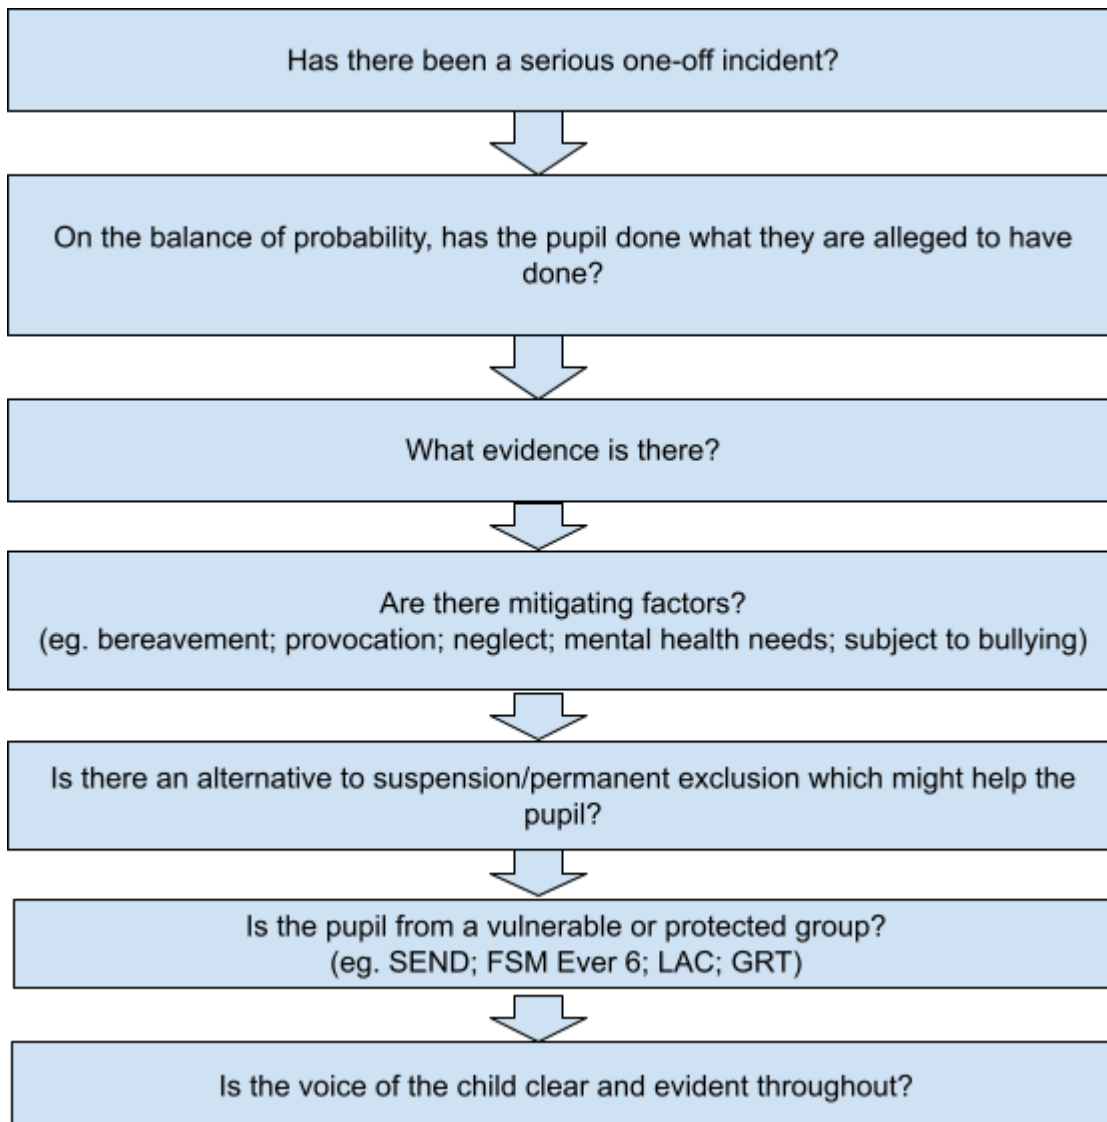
Has there been a serious one-off incident?

On the balance of probability, has the pupil done what they are alleged to have done?

What evidence is there?

Are there mitigating factors?
(eg. bereavement; provocation; neglect; mental health needs; subject to bullying)

Is there an alternative to suspension/permanent exclusion which might help the pupil?

Is the pupil from a vulnerable or protected group?
(eg. SEND; FSM Ever 6; LAC; GRT)

Is the voice of the child clear and evident throughout?